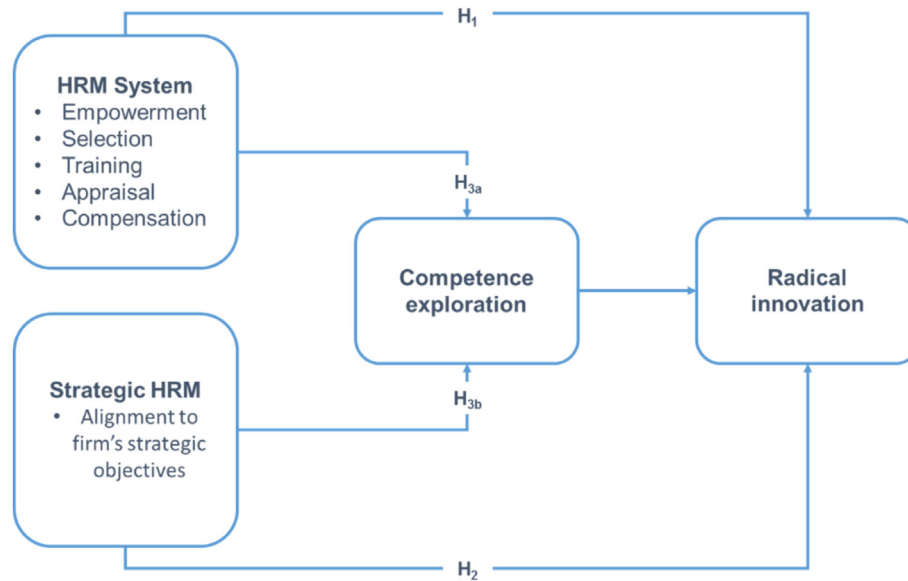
$H_1$

HRM System
• Empowerment
• Selection
• Training
• Appraisal
• Compensation

$H_{3a}$

Competence exploration

Radical innovation

Strategic HRM
• Alignment to firm's strategic objectives

$H_{3b}$

$H_2$